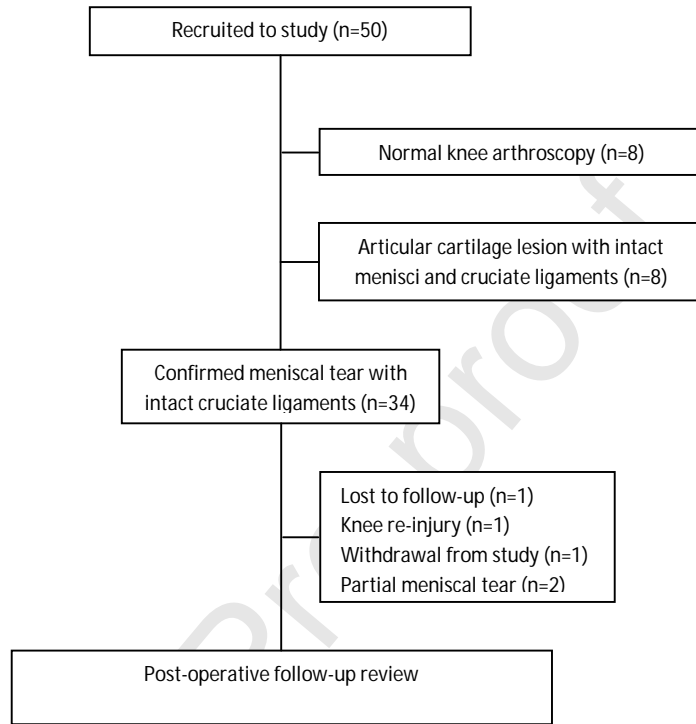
Recruited to study (n=50)

Normal knee arthroscopy (n=8)

Articular cartilage lesion with intact menisci and cruciate ligaments (n=8)

Confirmed meniscal tear with intact cruciate ligaments (n=34)

Lost to follow-up (n=1)
Knee re-injury (n=1)
Withdrawal from study (n=1)
Partial meniscal tear (n=2)

Post-operative follow-up review

Journal Pre-proof